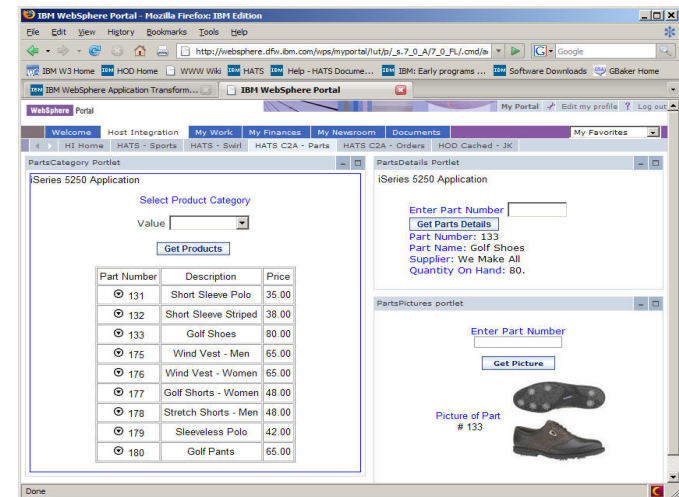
IBM WebSphere Portal - Mozilla Firefox: IBM Edition

File Edit View History Bookmarks Tools Help

http://websphere.dfw.ibm.com/wps/myportal/!ut/p/_s.7_0_A/7_0_FL/.cmd/a

Google

IBM W3 Home HOD Home WWW Wiki HATS Help - HATS Docume... IBM: Early programs ... Software Downloads GBaker Home

IBM WebSphere Application Transform... IBM WebSphere Portal

WebSphere Portal

My Portal Edit my profile ? Log out

Welcome Host Integration My Work My Finances My Newsroom Documents My Favorites

HI Home HATS - Sports HATS - Swirl HATS C2A - Parts HATS C2A - Orders HOD Cached - JK

PartsCategory Portlet

iSeries 5250 Application

Select Product Category

Value

Get Products

| Part Number | Description | Price |
|---|---|---|
| 131 | Short Sleeve Polo | 35.00 |
| 132 | Short Sleeve Striped | 38.00 |
| 133 | Golf Shoes | 80.00 |
| 175 | Wind Vest - Men | 65.00 |
| 176 | Wind Vest - Women | 65.00 |
| 177 | Golf Shorts - Women | 48.00 |
| 178 | Stretch Shorts - Men | 48.00 |
| 179 | Sleeveless Polo | 42.00 |
| 180 | Golf Pants | 65.00 |

PartsDetails Portlet

iSeries 5250 Application

Enter Part Number

Get Parts Details

Part Number: 133
Part Name: Golf Shoes
Supplier: We Make All
Quantity On Hand: 80.

PartsPictures portlet

Enter Part Number

Get Picture

Picture of Part
# 133

Done